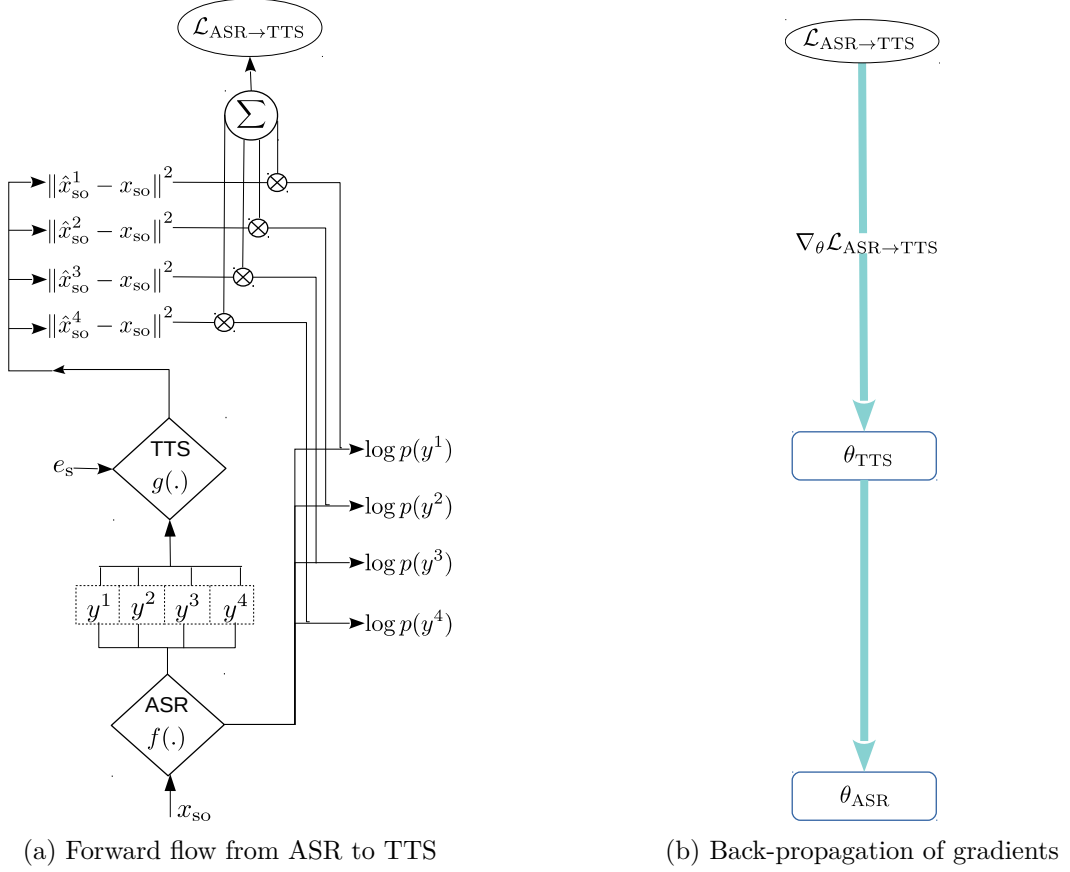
$\mathcal{L}_{\text{ASR}\rightarrow\text{TTS}}$

$\sum$

$\|\hat{x}_{\text{so}}^1 - x_{\text{so}}\|^2$

$\|\hat{x}_{\text{so}}^2 - x_{\text{so}}\|^2$

$\|\hat{x}_{\text{so}}^3 - x_{\text{so}}\|^2$

$\|\hat{x}_{\text{so}}^4 - x_{\text{so}}\|^2$

TTS
$g(.)$

$e_{\text{s}}$

$\log p(y^1)$

$\log p(y^2)$

$\log p(y^3)$

$\log p(y^4)$

$y^1$ $y^2$ $y^3$ $y^4$

ASR
$f(.)$

$x_{\text{so}}$

(a) Forward flow from ASR to TTS

$\mathcal{L}_{\text{ASR}\rightarrow\text{TTS}}$

$\nabla_\theta \mathcal{L}_{\text{ASR}\rightarrow\text{TTS}}$

$\theta_{\text{TTS}}$

$\theta_{\text{ASR}}$

(b) Back-propagation of gradients